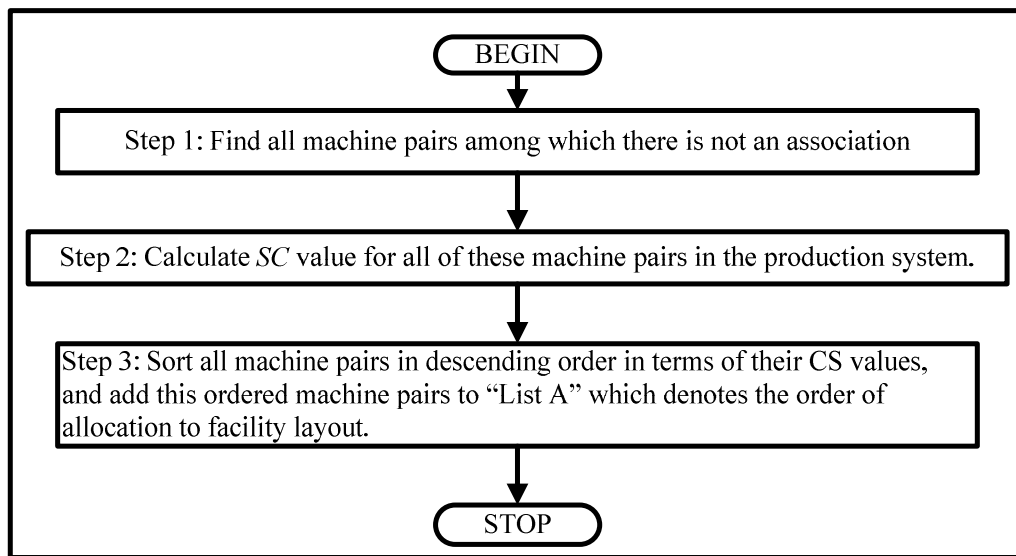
BEGIN

Step 1: Find all machine pairs among which there is not an association

Step 2: Calculate *SC* value for all of these machine pairs in the production system.

Step 3: Sort all machine pairs in descending order in terms of their CS values, and add this ordered machine pairs to “List A” which denotes the order of allocation to facility layout.

STOP